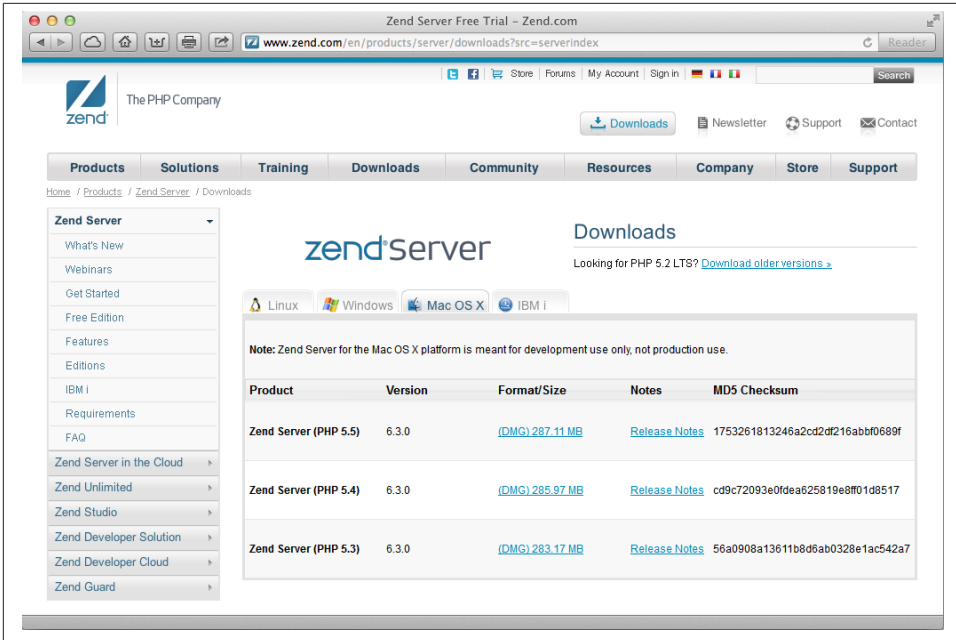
Zend Server Free Trial – Zend.com

www.zend.com/en/products/server/downloads?src=serverindex

Reader

Store | Forums | My Account | Sign in

Search

zend

The PHP Company

Downloads

Newsletter

Support

Contact

| Products | Solutions | Training | Downloads | Community | Resources | Company | Store | Support |
|---|---|---|---|---|---|---|---|---|

Home / Products / Zend Server / Downloads

Zend Server
What's New
Webinars
Get Started
Free Edition
Features
Editions
IBM i
Requirements
FAQ
Zend Server in the Cloud
Zend Unlimited
Zend Studio
Zend Developer Solution
Zend Developer Cloud
Zend Guard

zend server

Downloads

Looking for PHP 5.2 LTS? Download older versions »

Linux | Windows | Mac OS X | IBM i

Note: Zend Server for the Mac OS X platform is meant for development use only, not production use.

| Product | Version | Format/Size | Notes | MD5 Checksum |
|---|---|---|---|---|
| Zend Server (PHP 5.5) | 6.3.0 | (DMG) 287.11 MB | Release Notes | 1753261813246a2cd2df216abbf0689f |
| Zend Server (PHP 5.4) | 6.3.0 | (DMG) 285.97 MB | Release Notes | cd9c72093e0fdea625819e8ff01d8517 |
| Zend Server (PHP 5.3) | 6.3.0 | (DMG) 283.17 MB | Release Notes | 56a0908a13611b8d6ab0328e1ac542a7 |